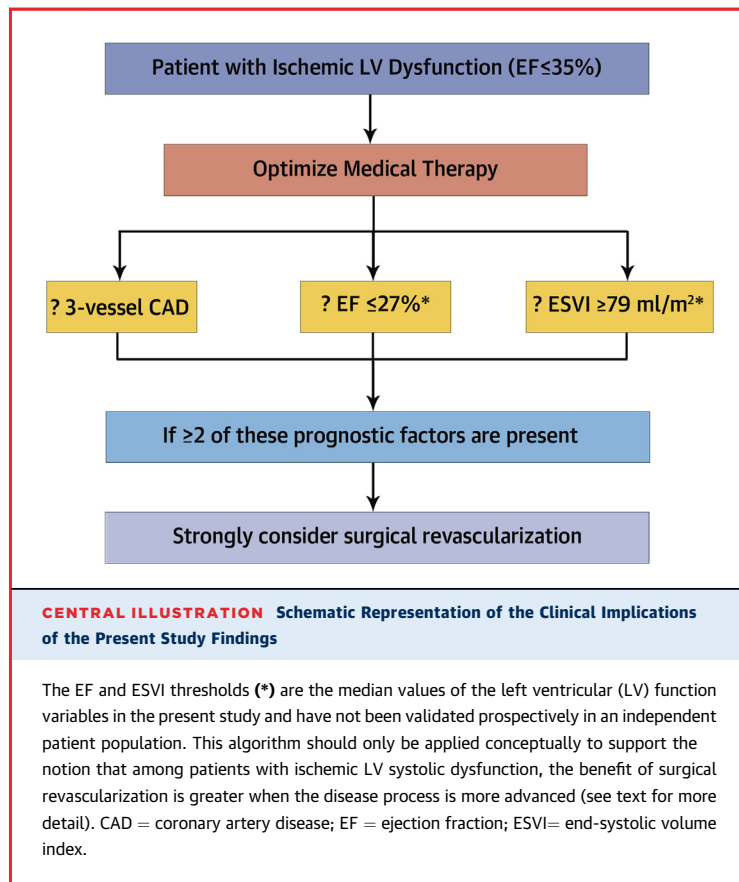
Patient with Ischemic LV Dysfunction (EF≤35%)

Optimize Medical Therapy

? 3-vessel CAD

? EF ≤27%*

? ESVI ≥79 ml/m$^2$*

If ≥2 of these prognostic factors are present

Strongly consider surgical revascularization

CENTRAL ILLUSTRATION Schematic Representation of the Clinical Implications of the Present Study Findings

The EF and ESVI thresholds (*) are the median values of the left ventricular (LV) function variables in the present study and have not been validated prospectively in an independent patient population. This algorithm should only be applied conceptually to support the notion that among patients with ischemic LV systolic dysfunction, the benefit of surgical revascularization is greater when the disease process is more advanced (see text for more detail). CAD = coronary artery disease; EF = ejection fraction; ESVI= end-systolic volume index.